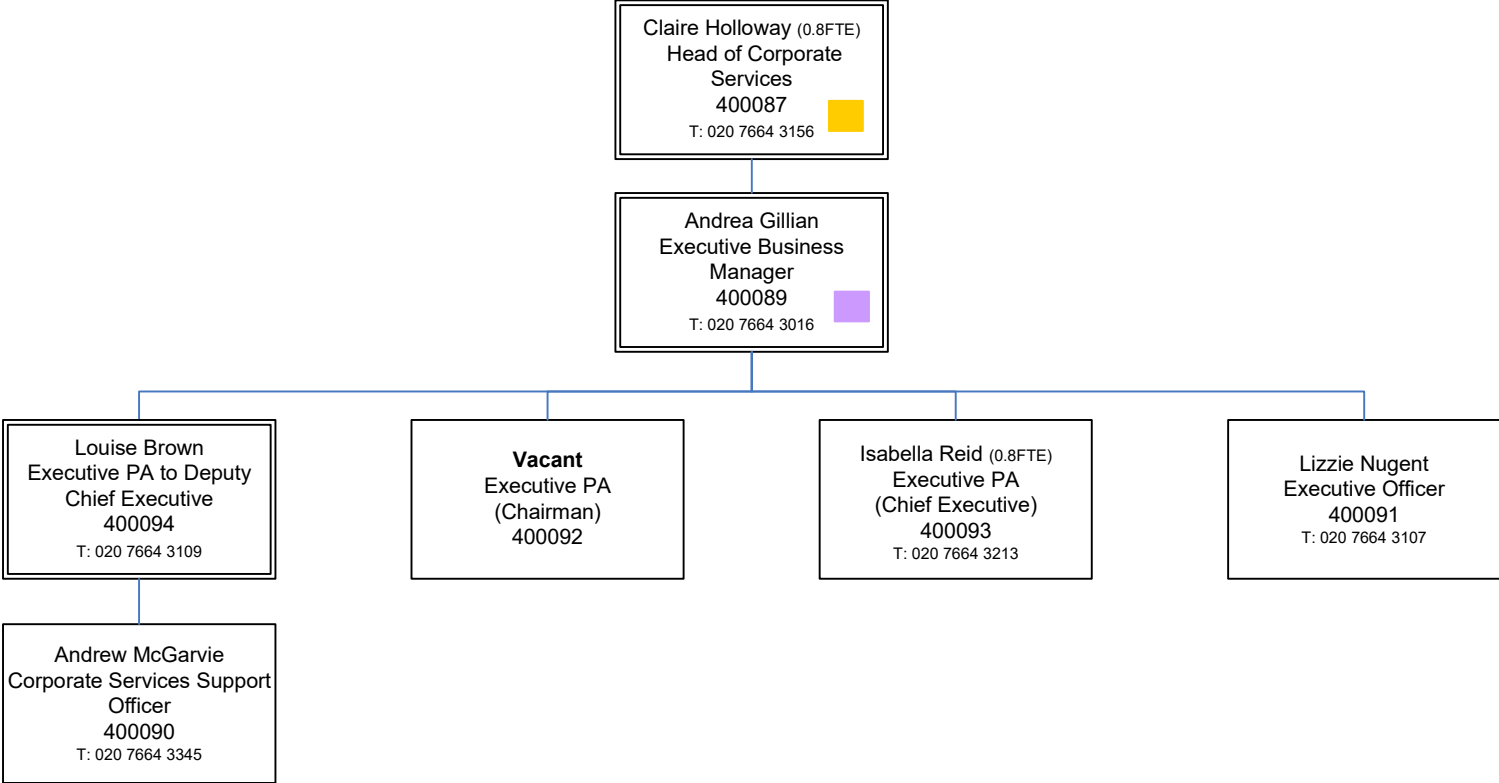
Claire Holloway (0.8FTE)
Head of Corporate Services
400087
T: 020 7664 3156

Andrea Gillian
Executive Business Manager
400089
T: 020 7664 3016

Louise Brown
Executive PA to Deputy Chief Executive
400094
T: 020 7664 3109

**Vacant**
Executive PA (Chairman)
400092

Isabella Reid (0.8FTE)
Executive PA (Chief Executive)
400093
T: 020 7664 3213

Lizzie Nugent
Executive Officer
400091
T: 020 7664 3107

Andrew McGarvie
Corporate Services Support Officer
400090
T: 020 7664 3345